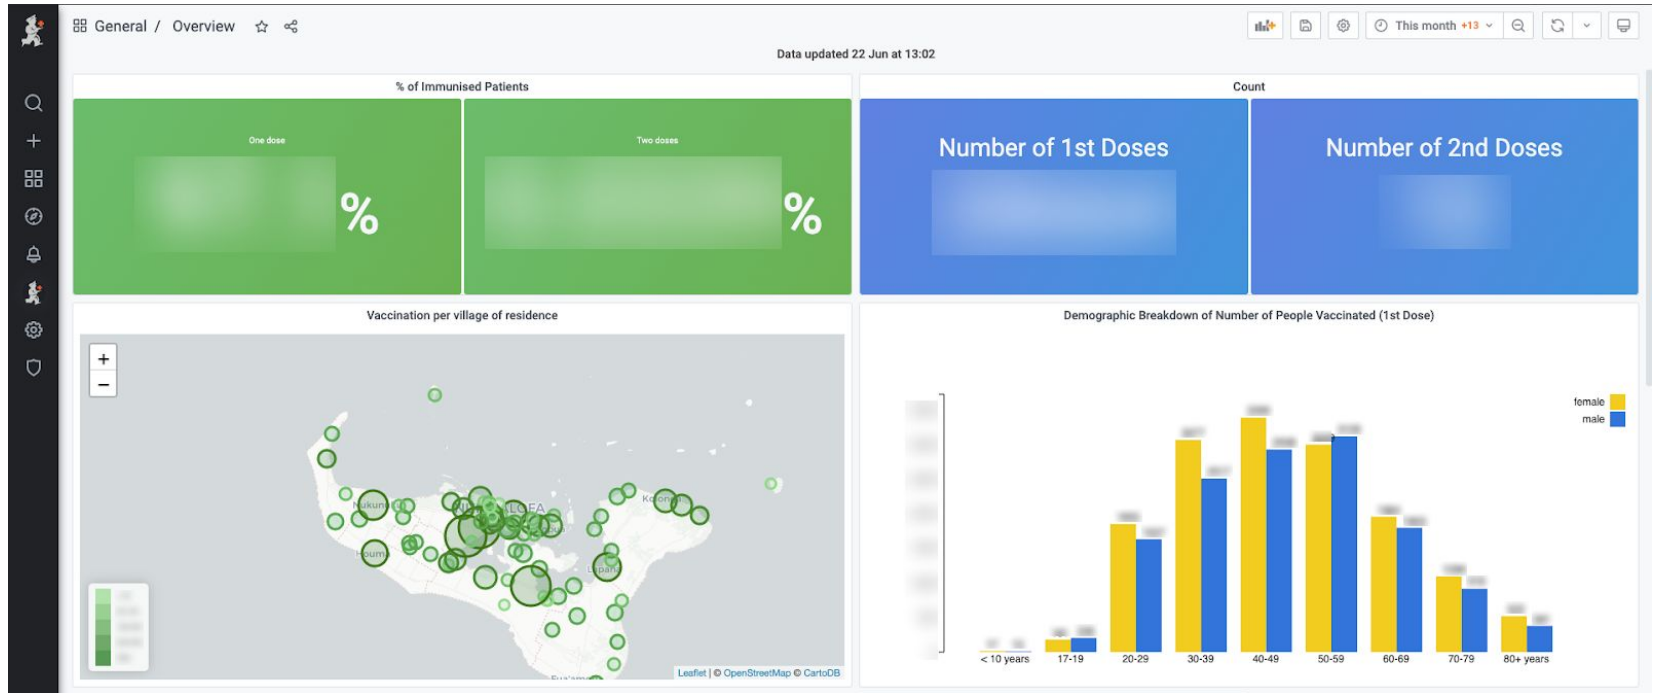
General / Overview

This month +13

Data updated 22 Jun at 13:02

% of Immunised Patients

One dose

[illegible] %

Two doses

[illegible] %

Count

Number of 1st Doses

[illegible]

Number of 2nd Doses

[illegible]

Vaccination per village of residence

+
−

Nukun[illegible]

Houm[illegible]

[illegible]LOFA

Kolon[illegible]

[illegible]pai

Fua'amo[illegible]

Leaflet | © OpenStreetMap © CartoDB

Demographic Breakdown of Number of People Vaccinated (1st Dose)

female
male

< 10 years
17-19
20-29
30-39
40-49
50-59
60-69
70-79
80+ years